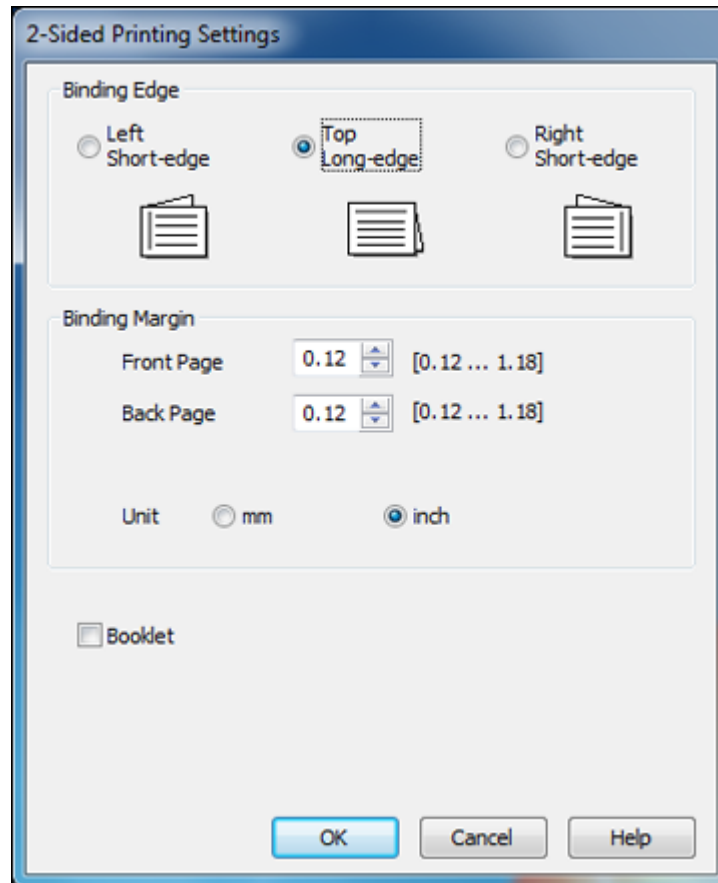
2-Sided Printing Settings

Binding Edge

Left
Short-edge

Top
Long-edge

Right
Short-edge

Binding Margin

Front Page 0.12 [0.12 ... 1.18]

Back Page 0.12 [0.12 ... 1.18]

Unit mm inch

Booklet

OK Cancel Help